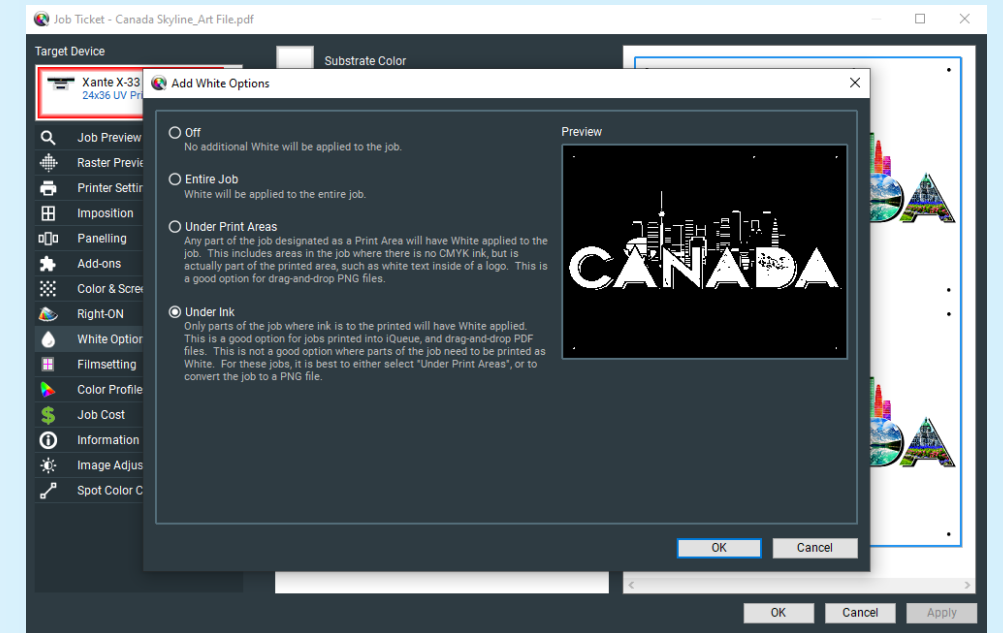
Job Ticket - Canada Skyline_Art File.pdf

Target Device

Xante X-33
24x36 UV Pri

Job Preview
Raster Previe
Printer Settin
Imposition
Panelling
Add-ons
Color & Scre
Right-ON
White Optior
Filmsetting
Color Profile
Job Cost
Information
Image Adjus
Spot Color C

Substrate Color

Add White Options

Off
No additional White will be applied to the job.

Entire Job
White will be applied to the entire job.

Under Print Areas
Any part of the job designated as a Print Area will have White applied to the job. This includes areas in the job where there is no CMYK ink, but is actually part of the printed area, such as white text inside of a logo. This is a good option for drag-and-drop PNG files.

Under Ink
Only parts of the job where ink is to the printed will have White applied. This is a good option for jobs printed into iQueue, and drag-and-drop PDF files. This is not a good option where parts of the job need to be printed as White. For these jobs, it is best to either select "Under Print Areas", or to convert the job to a PNG file.

Preview

CANADA

OK
Cancel

OK
Cancel
Apply